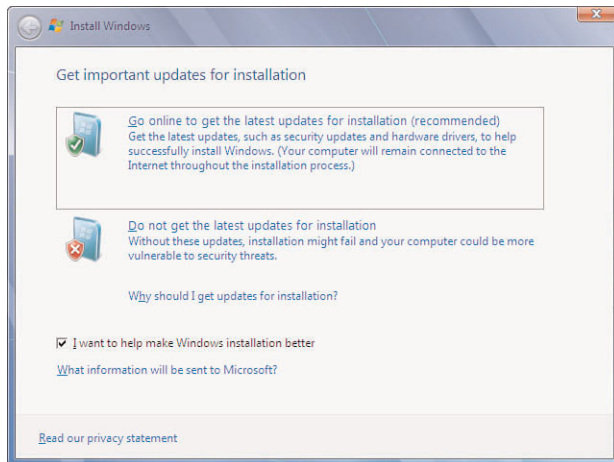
Install Windows

Get important updates for installation

Go online to get the latest updates for installation (recommended)
Get the latest updates, such as security updates and hardware drivers, to help successfully install Windows. (Your computer will remain connected to the Internet throughout the installation process.)

Do not get the latest updates for installation
Without these updates, installation might fail and your computer could be more vulnerable to security threats.

Why should I get updates for installation?

I want to help make Windows installation better

What information will be sent to Microsoft?

Read our privacy statement